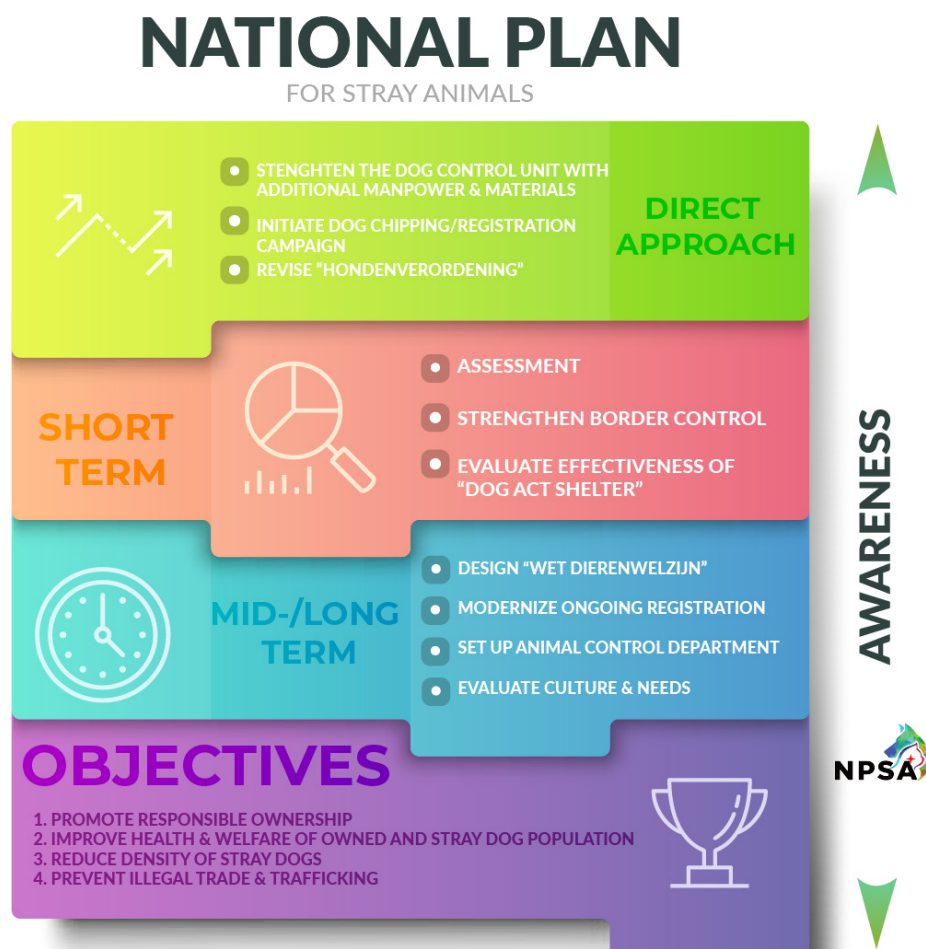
NATIONAL PLAN

FOR STRAY ANIMALS

STENGHTEN THE DOG CONTROL UNIT WITH ADDITIONAL MANPOWER & MATERIALS

INITIATE DOG CHIPPING/REGISTRATION CAMPAIGN

REVISE "HONDENVERORDENING"

DIRECT APPROACH

SHORT TERM

ASSESSMENT

STRENGTHEN BORDER CONTROL

EVALUATE EFFECTIVENESS OF "DOG ACT SHELTER"

MID-/LONG TERM

DESIGN "WET DIERENWELZIJN"

MODERNIZE ONGOING REGISTRATION

SET UP ANIMAL CONTROL DEPARTMENT

EVALUATE CULTURE & NEEDS

AWARENESS

NPSA

OBJECTIVES

1. PROMOTE RESPONSIBLE OWNERSHIP
2. IMPROVE HEALTH & WELFARE OF OWNED AND STRAY DOG POPULATION
3. REDUCE DENSITY OF STRAY DOGS
4. PREVENT ILLEGAL TRADE & TRAFFICKING